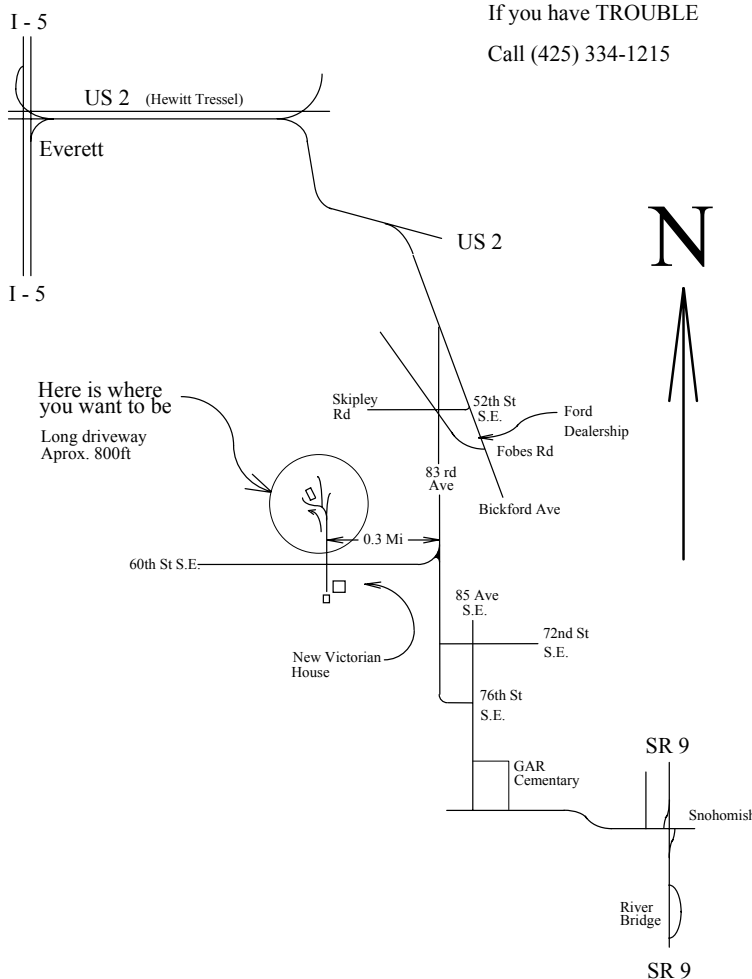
If you have TROUBLE

Call (425) 334-1215

I - 5

US 2 (Hewitt Tressel)

Everett

I - 5

US 2

N

Here is where you want to be

Long driveway Aprox. 800ft

Skipley Rd

52th St S.E.

Ford Dealership

Fobes Rd

83 rd Ave

Bickford Ave

0.3 Mi

60th St S.E.

85 Ave S.E.

72nd St S.E.

New Victorian House

76th St S.E.

SR 9

GAR Cementary

Snohomish

River Bridge

SR 9